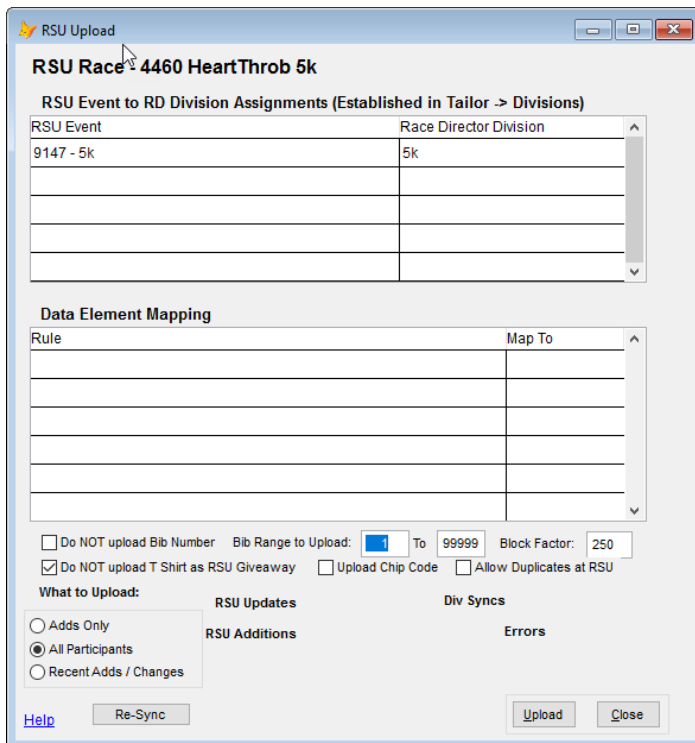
RSU Upload

RSU Race - 4460 HeartThrob 5k

RSU Event to RD Division Assignments (Established in Tailor -> Divisions)

| RSU Event | Race Director Division |
|---|---|
| 9147 - 5k | 5k |
| | |
| | |
| | |
| | |

Data Element Mapping

| Rule | Map To |
|---|---|
| | |
| | |
| | |
| | |
| | |
| | |

Do NOT upload Bib Number   Bib Range to Upload: 1 To 99999   Block Factor: 250

Do NOT upload T Shirt as RSU Giveaway   Upload Chip Code   Allow Duplicates at RSU

What to Upload:

Adds Only
All Participants
Recent Adds / Changes

RSU Updates   Div Syncs

RSU Additions   Errors

Help   Re-Sync   Upload   Close